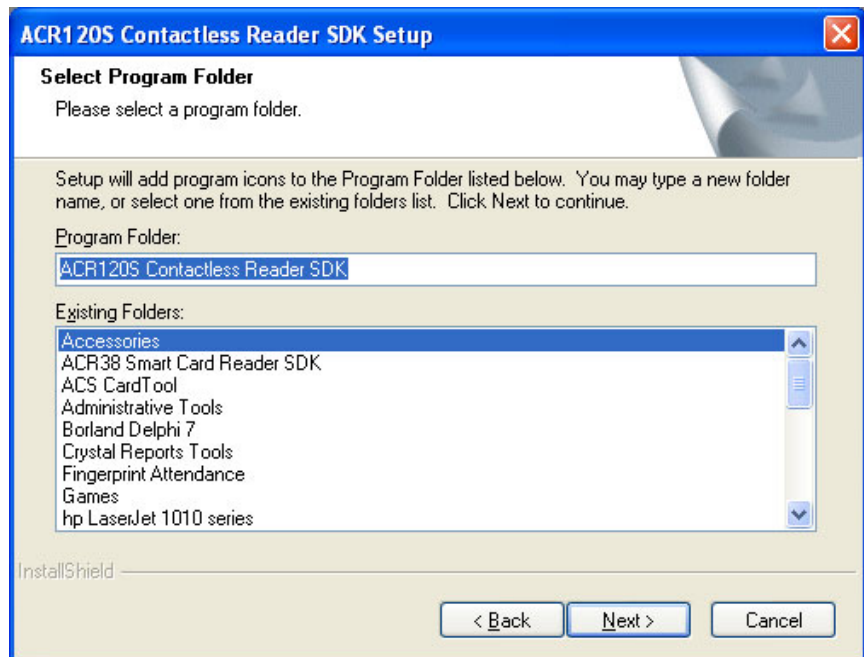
ACR120S Contactless Reader SDK Setup

Select Program Folder

Please select a program folder.

Setup will add program icons to the Program Folder listed below. You may type a new folder name, or select one from the existing folders list. Click Next to continue.

Program Folder:

ACR120S Contactless Reader SDK

Existing Folders:

Accessories
ACR38 Smart Card Reader SDK
ACS CardTool
Administrative Tools
Borland Delphi 7
Crystal Reports Tools
Fingerprint Attendance
Games
hp LaserJet 1010 series

InstallShield

< Back
Next >
Cancel